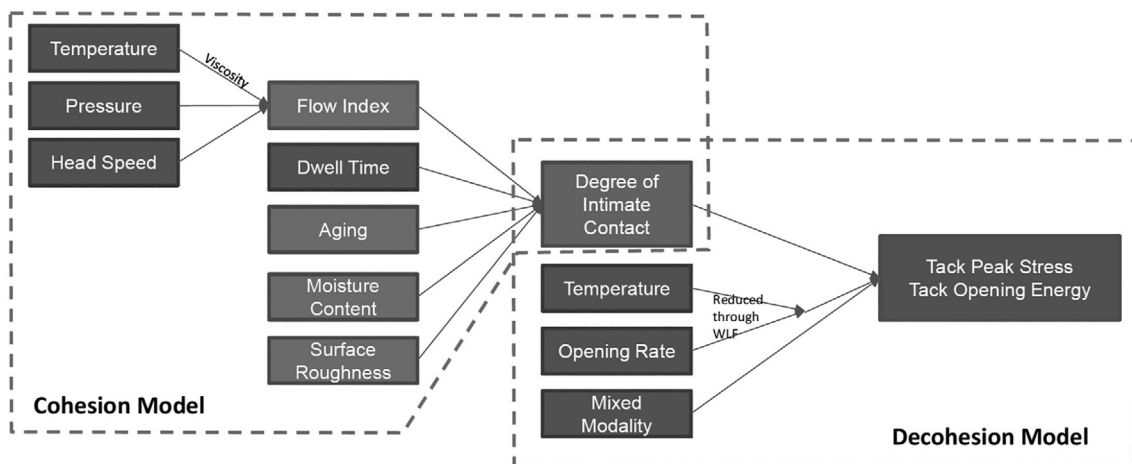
Temperature

Viscosity

Pressure

Head Speed

Flow Index

Dwell Time

Aging

Moisture Content

Surface Roughness

Degree of Intimate Contact

Temperature

Reduced through WLF

Opening Rate

Mixed Modality

Tack Peak Stress
Tack Opening Energy

Cohesion Model

Decohesion Model